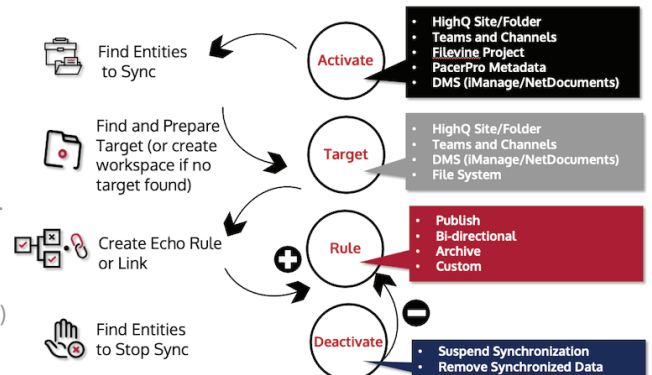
Find Entities to Sync

Activate

HighQ Site/Folder
Teams and Channels
Filevine Project
PacerPro Metadata
DMS (iManage/NetDocuments)

Find and Prepare Target (or create workspace if no target found)

Target

HighQ Site/Folder
Teams and Channels
DMS (iManage/NetDocuments)
File System

Create Echo Rule or Link

Rule

Publish
Bi-directional
Archive
Custom

Find Entities to Stop Sync

Deactivate

Suspend Synchronization
Remove Synchronized Data